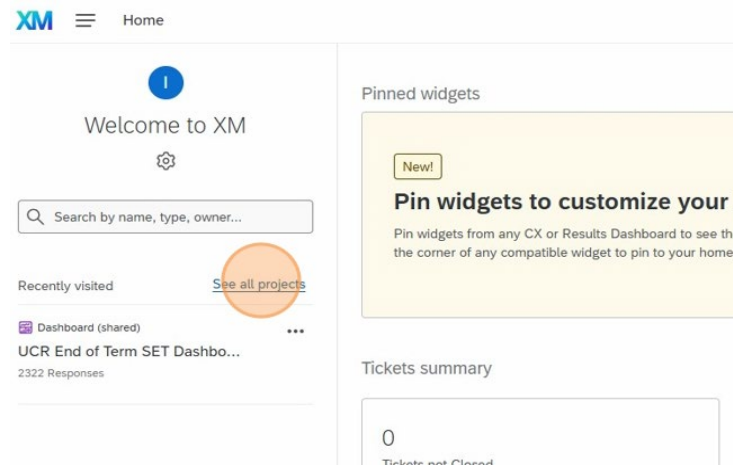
XM Home

I

Welcome to XM

Search by name, type, owner...

Recently visited

See all projects

Dashboard (shared)

UCR End of Term SET Dashbo...

2322 Responses

Pinned widgets

New!

Pin widgets to customize your

Pin widgets from any CX or Results Dashboard to see th the corner of any compatible widget to pin to your home

Tickets summary

0

Tickets not Closed